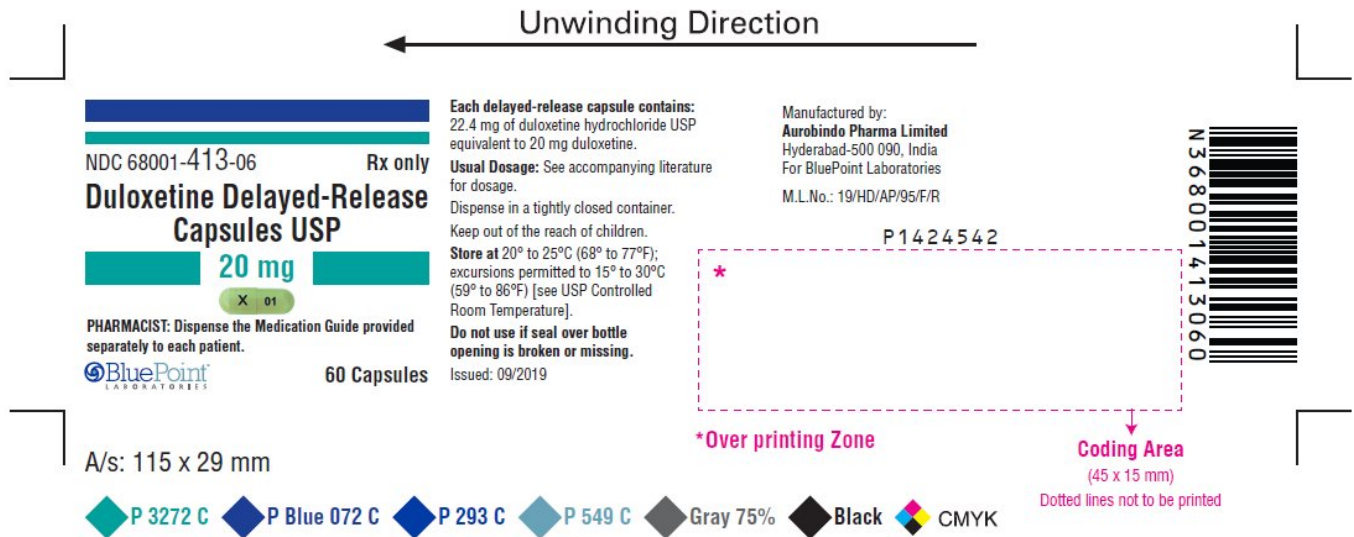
Unwinding Direction

NDC 68001-413-06 Rx only

Duloxetine Delayed-Release Capsules USP

20 mg

X 01

PHARMACIST: Dispense the Medication Guide provided separately to each patient.

BluePoint LABORATORIES

60 Capsules

Each delayed-release capsule contains: 22.4 mg of duloxetine hydrochloride USP equivalent to 20 mg duloxetine.

Usual Dosage: See accompanying literature for dosage.

Dispense in a tightly closed container.

Keep out of the reach of children.

Store at 20° to 25°C (68° to 77°F); excursions permitted to 15° to 30°C (59° to 86°F) [see USP Controlled Room Temperature].

Do not use if seal over bottle opening is broken or missing.

Issued: 09/2019

Manufactured by:
Aurobindo Pharma Limited
Hyderabad-500 090, India
For BluePoint Laboratories

M.L.No.: 19/HD/AP/95/F/R

P1424542

*

N 36800 14130 60

*Over printing Zone

Coding Area
(45 x 15 mm)
Dotted lines not to be printed

A/s: 115 x 29 mm

P 3272 C P Blue 072 C P 293 C P 549 C Gray 75% Black CMYK